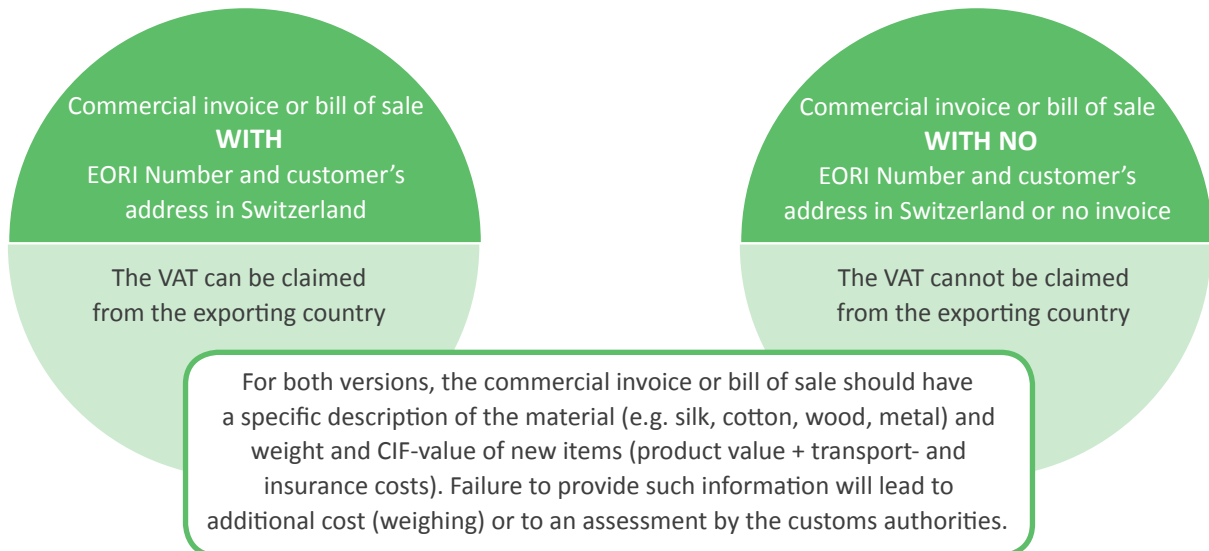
Commercial invoice or bill of sale
**WITH**
EORI Number and customer's address in Switzerland

The VAT can be claimed from the exporting country

Commercial invoice or bill of sale
**WITH NO**
EORI Number and customer's address in Switzerland or no invoice

The VAT cannot be claimed from the exporting country

For both versions, the commercial invoice or bill of sale should have a specific description of the material (e.g. silk, cotton, wood, metal) and weight and CIF-value of new items (product value + transport- and insurance costs). Failure to provide such information will lead to additional cost (weighing) or to an assessment by the customs authorities.